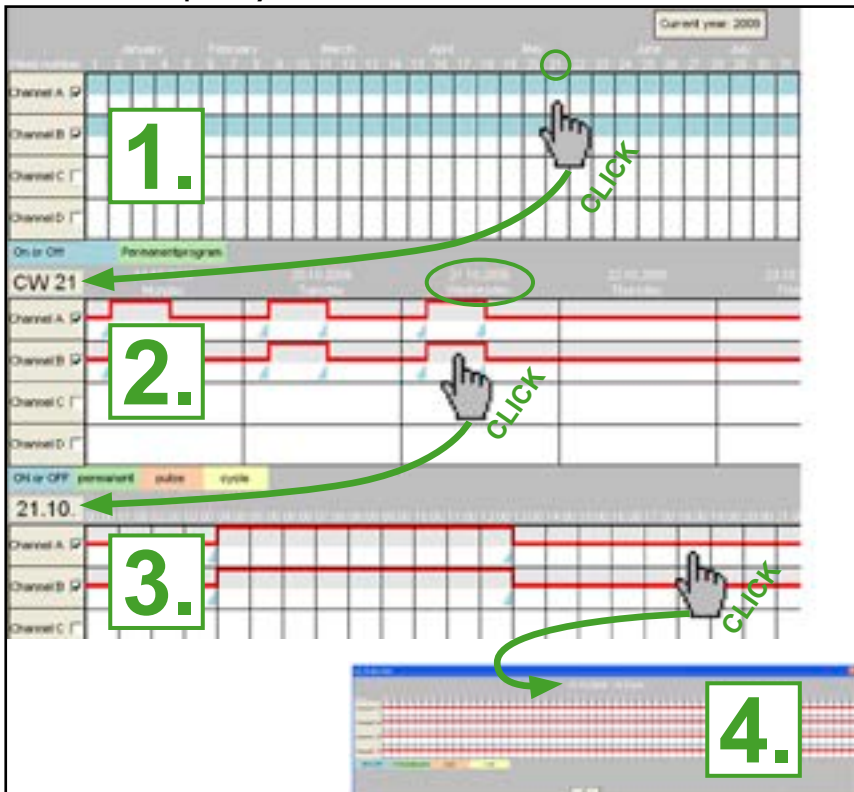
Current year: 2009

January February March April May June July

Week number 1 2 3 4 5 6 7 8 9 10 11 12 13 14 15 16 17 18 19 20 21 22 23 24 25 26 27 28 29 30 31

Channel A
Channel B
Channel C
Channel D

1.

CLICK

On or Off Permanentprogram

CW 21

Monday 20.10.2009 Tuesday 21.10.2009 Wednesday 22.10.2009 Thursday 23.10 Frid

Channel A
Channel B
Channel C
Channel D

2.

CLICK

On or OFF permanent pulse cycle

21.10.

Channel A
Channel B
Channel C

3.

CLICK

4.